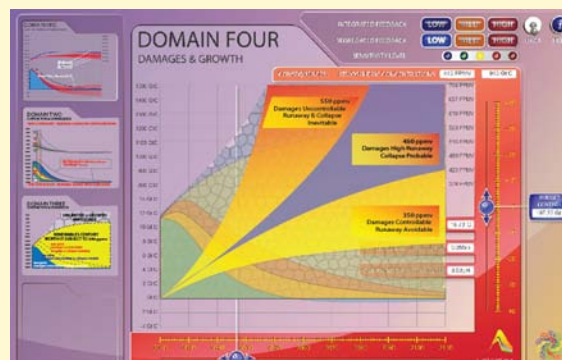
DOMAIN FOUR
DAMAGES & GROWTH

LOW
HIGH
LOW
HIGH

DOMAIN TWO
DOMAIN THREE

550 ppmv
Damages Uncontrollable
Runaway & Collapse
Inevitable

450 ppmv
Damages High Runaway
Collapse Probable

350 ppmv
Damages Controllable
Runaway Avoidable

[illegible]